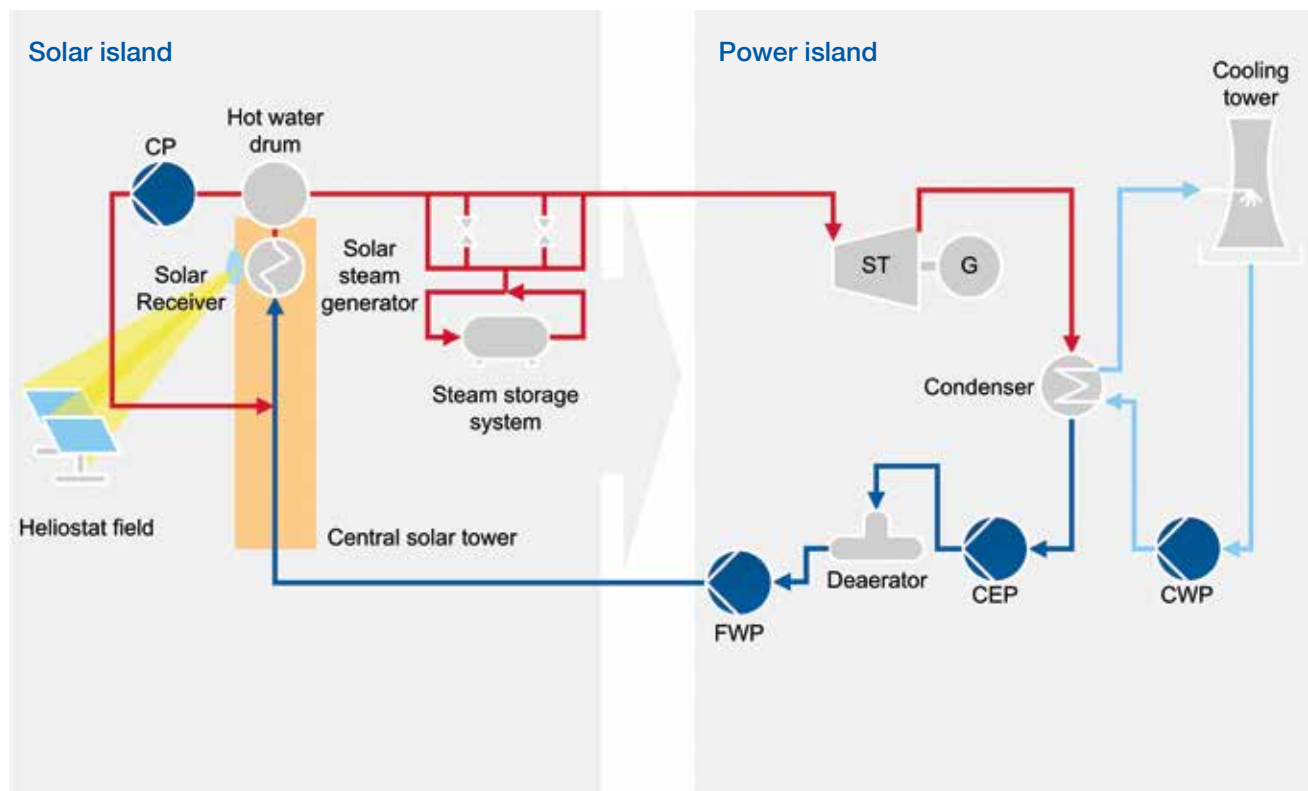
Solar island

Power island

Cooling tower

CP

Hot water drum

Solar Receiver

Solar steam generator

Steam storage system

Heliostat field

Central solar tower

ST

G

Condenser

Deaerator

FWP

CEP

CWP